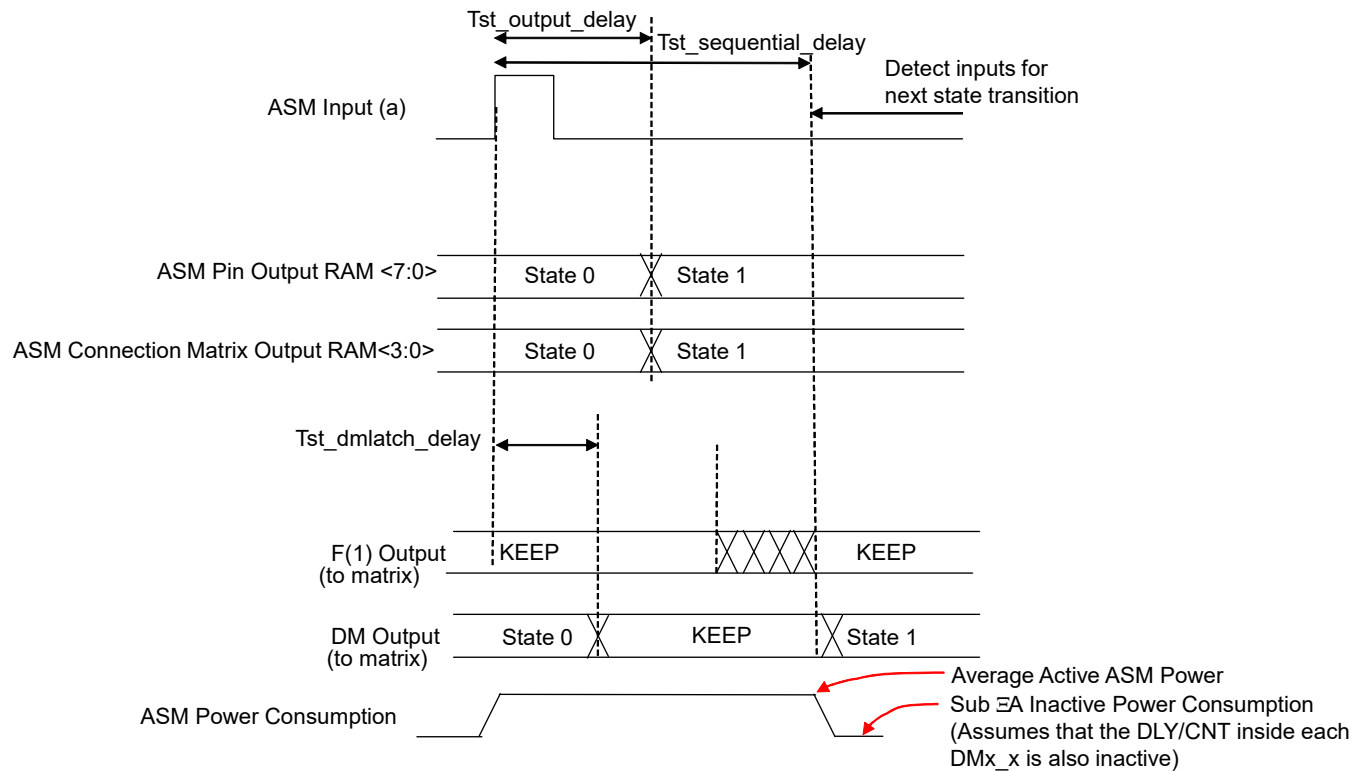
Tst_output_delay

Tst_sequential_delay

Detect inputs for next state transition

ASM Input (a)

ASM Pin Output RAM <7:0>

State 0

State 1

ASM Connection Matrix Output RAM<3:0>

State 0

State 1

Tst_dmlatch_delay

F(1) Output (to matrix)

KEEP

KEEP

DM Output (to matrix)

State 0

KEEP

State 1

Average Active ASM Power

ASM Power Consumption

Sub ΞA Inactive Power Consumption (Assumes that the DLY/CNT inside each DMx_x is also inactive)